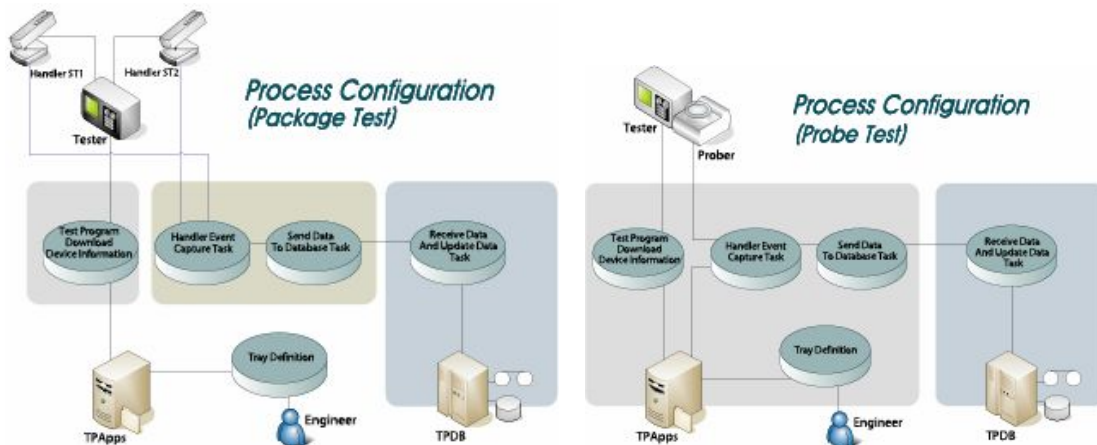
Handler ST1

Handler ST2

Tester

Process Configuration
(Package Test)

Test Program Download Device Information

Handler Event Capture Task

Send Data To Database Task

Receive Data And Update Data Task

Tray Definition

TPApps

Engineer

TPDB

Tester

Prober

Process Configuration
(Probe Test)

Test Program Download Device Information

Handler Event Capture Task

Send Data To Database Task

Receive Data And Update Data Task

Tray Definition

TPApps

Engineer

TPDB